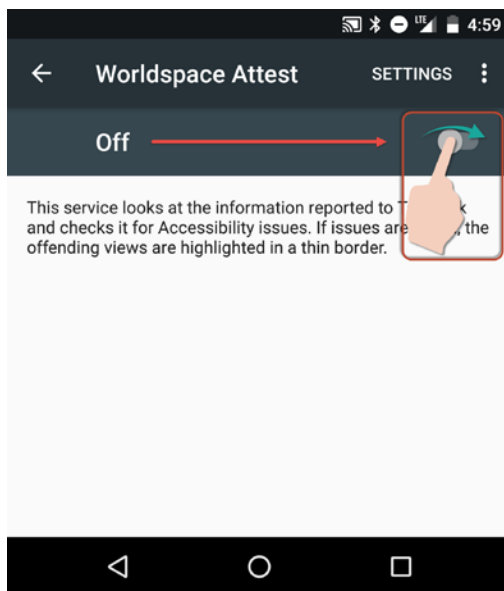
4:59

Worldspace Attest SETTINGS

Off

This service looks at the information reported to T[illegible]k and checks it for Accessibility issues. If issues are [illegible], the offending views are highlighted in a thin border.